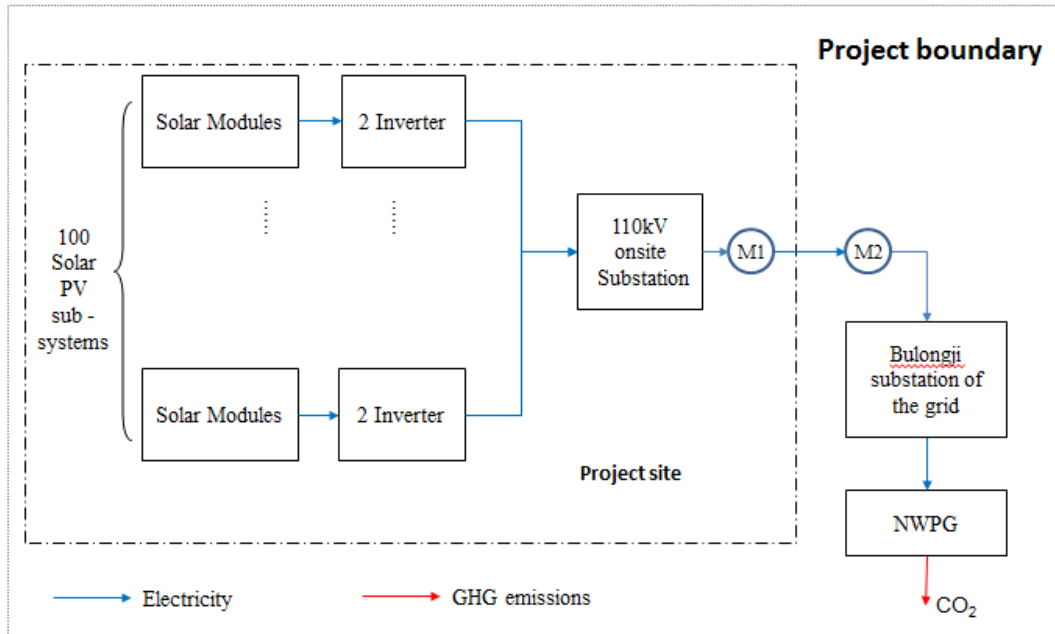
Project boundary

100 Solar PV sub - systems

Solar Modules

2 Inverter

Solar Modules

2 Inverter

110kV onsite Substation

M1

M2

Bulongji substation of the grid

NWPG

Project site

Electricity

GHG emissions

$CO_2$